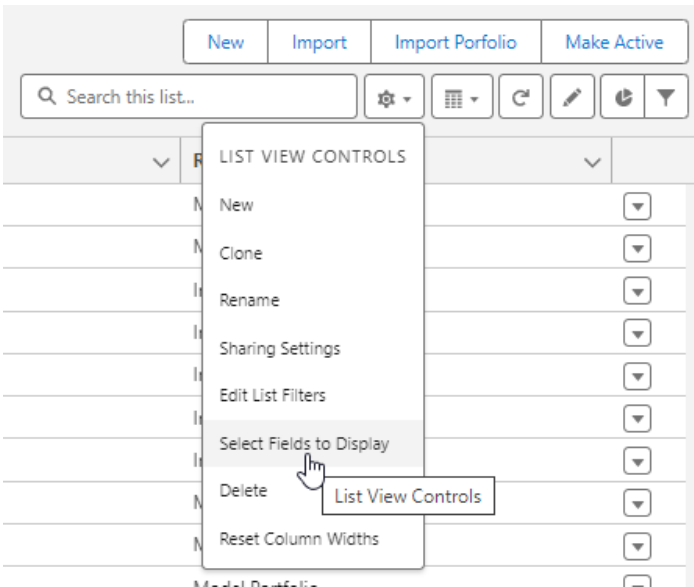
New | Import | Import Porfolio | Make Active

Search this list...

LIST VIEW CONTROLS

New

Clone

Rename

Sharing Settings

Edit List Filters

Select Fields to Display

Delete

List View Controls

Reset Column Widths

Model Portfolio